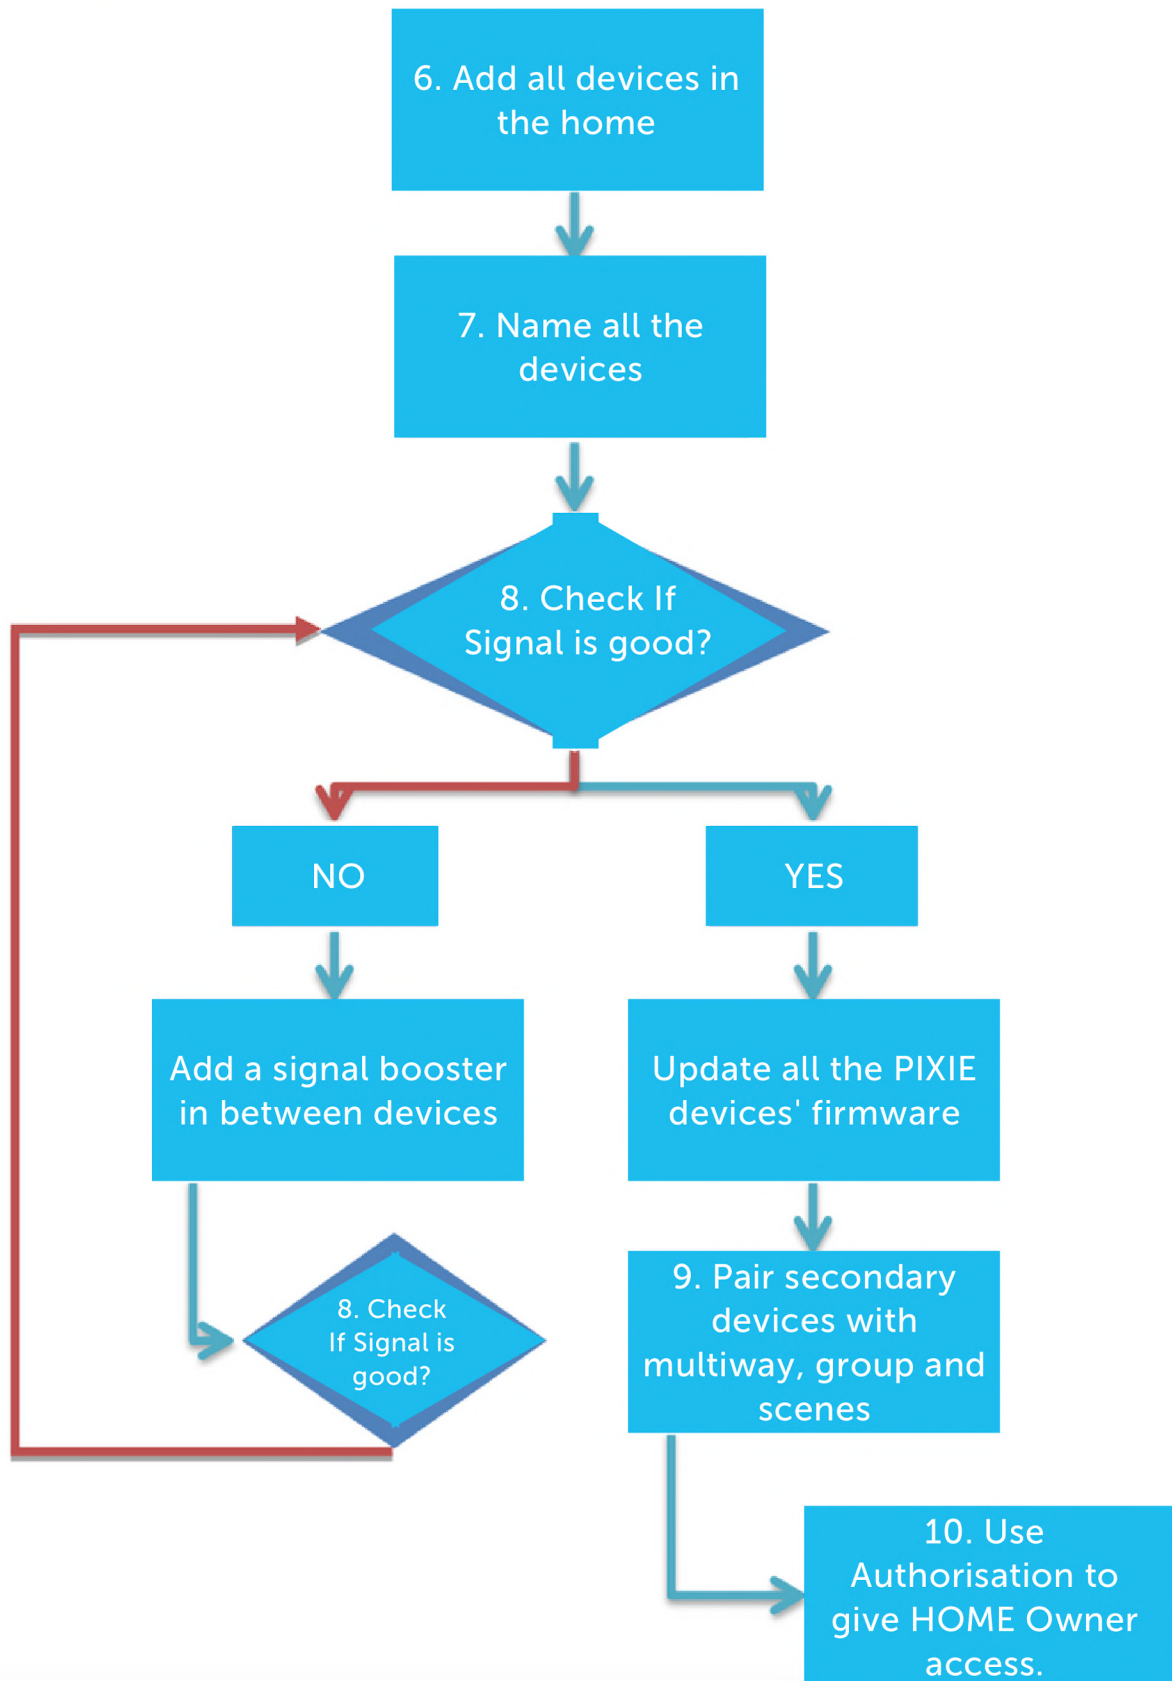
6. Add all devices in the home

7. Name all the devices

8. Check If Signal is good?

NO

YES

Add a signal booster in between devices

Update all the PIXIE devices' firmware

8. Check If Signal is good?

9. Pair secondary devices with multiway, group and scenes

10. Use Authorisation to give HOME Owner access.